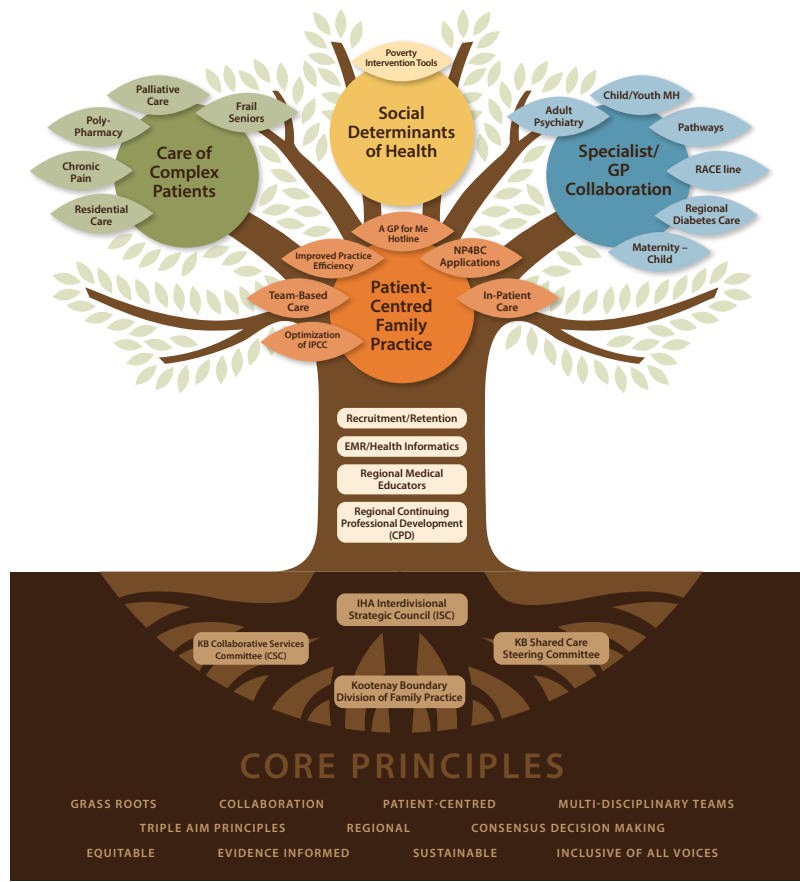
Poverty Intervention Tools

Social Determinants of Health

Palliative Care

Frail Seniors

Poly-Pharmacy

Chronic Pain

Residential Care

Care of Complex Patients

Adult Psychiatry

Child/Youth MH

Pathways

RACE line

Regional Diabetes Care

Maternity – Child

Specialist/ GP Collaboration

A GP for Me Hotline

Improved Practice Efficiency

NP4BC Applications

Team-Based Care

In-Patient Care

Optimization of IPCC

Patient-Centred Family Practice

Recruitment/Retention

EMR/Health Informatics

Regional Medical Educators

Regional Continuing Professional Development (CPD)

IHA Interdivisional Strategic Council (ISC)

KB Collaborative Services Committee (CSC)

KB Shared Care Steering Committee

Kootenay Boundary Division of Family Practice

CORE PRINCIPLES

GRASS ROOTS
COLLABORATION
PATIENT-CENTRED
MULTI-DISCIPLINARY TEAMS
TRIPLE AIM PRINCIPLES
REGIONAL
CONSENSUS DECISION MAKING
EQUITABLE
EVIDENCE INFORMED
SUSTAINABLE
INCLUSIVE OF ALL VOICES